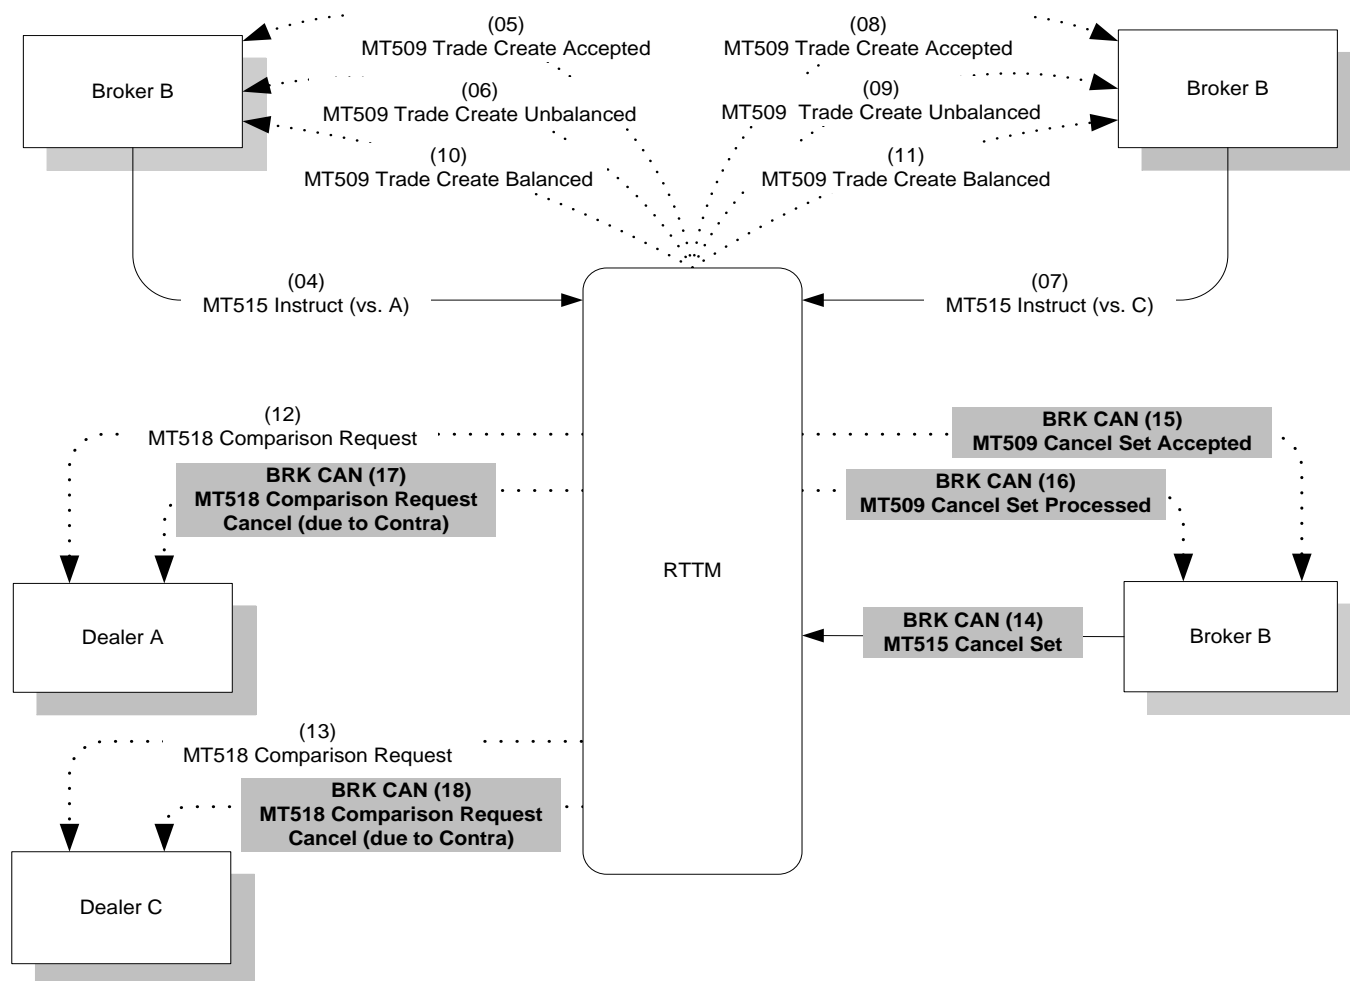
Broker B

(05)
MT509 Trade Create Accepted

(06)
MT509 Trade Create Unbalanced

(10)
MT509 Trade Create Balanced

(08)
MT509 Trade Create Accepted

(09)
MT509 Trade Create Unbalanced

(11)
MT509 Trade Create Balanced

Broker B

(04)
MT515 Instruct (vs. A)

(07)
MT515 Instruct (vs. C)

RTTM

(12)
MT518 Comparison Request

BRK CAN (17)
MT518 Comparison Request Cancel (due to Contra)

BRK CAN (15)
MT509 Cancel Set Accepted

BRK CAN (16)
MT509 Cancel Set Processed

Dealer A

BRK CAN (14)
MT515 Cancel Set

Broker B

(13)
MT518 Comparison Request

BRK CAN (18)
MT518 Comparison Request Cancel (due to Contra)

Dealer C